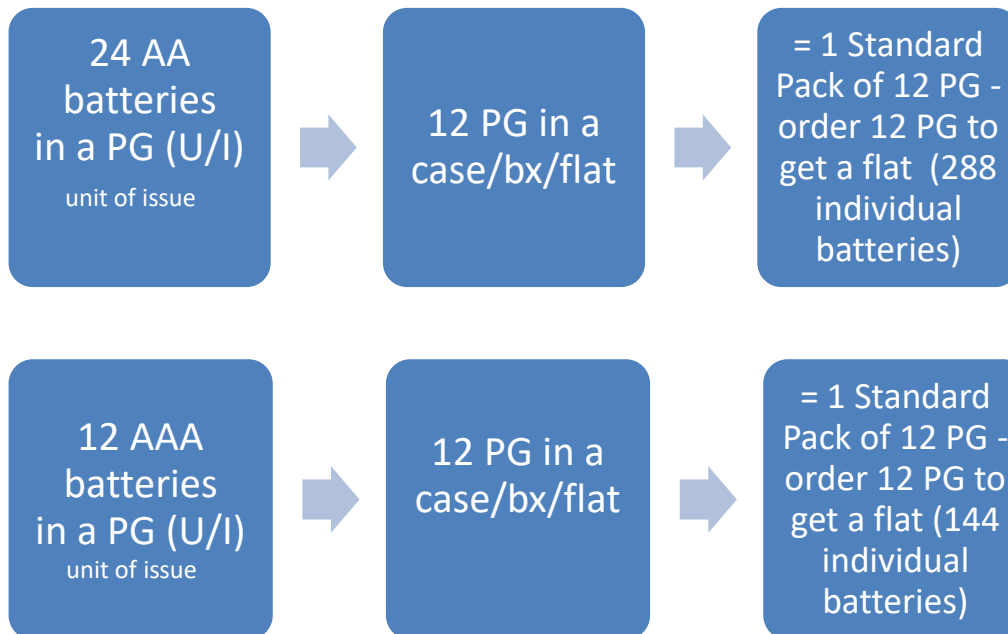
24 AA batteries in a PG (U/I)
unit of issue

12 PG in a case/bx/flat

= 1 Standard Pack of 12 PG - order 12 PG to get a flat (288 individual batteries)

12 AAA batteries in a PG (U/I)
unit of issue

12 PG in a case/bx/flat

= 1 Standard Pack of 12 PG - order 12 PG to get a flat (144 individual batteries)